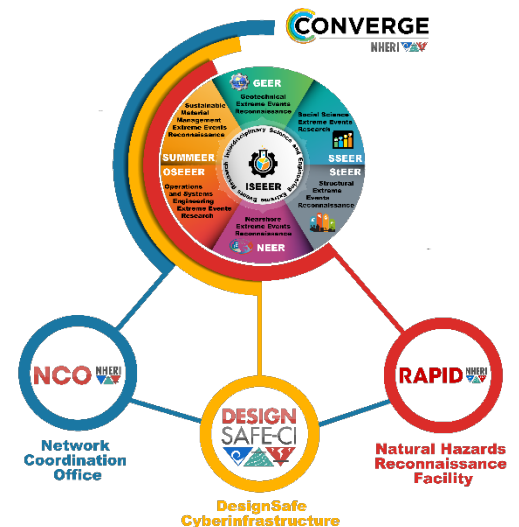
CONVERGE
NHERI

GEER
Geotechnical Extreme Events Reconnaissance

Social Science Extreme Events Research

SSEER

SEER
Structural Extreme Events Reconnaissance

Nearshore Extreme Events Reconnaissance

NEER

OSEEER
Operations and Systems Engineering Extreme Events Research

SUMMEER
Sustainable Material Management Extreme Events Reconnaissance

ISEEER
Interdisciplinary Science and Engineering Extreme Events Research

NCO NHERI

Network Coordination Office

DESIGN SAFE-CI

DesignSafe Cyberinfrastructure

RAPID NHERI

Natural Hazards Reconnaissance Facility